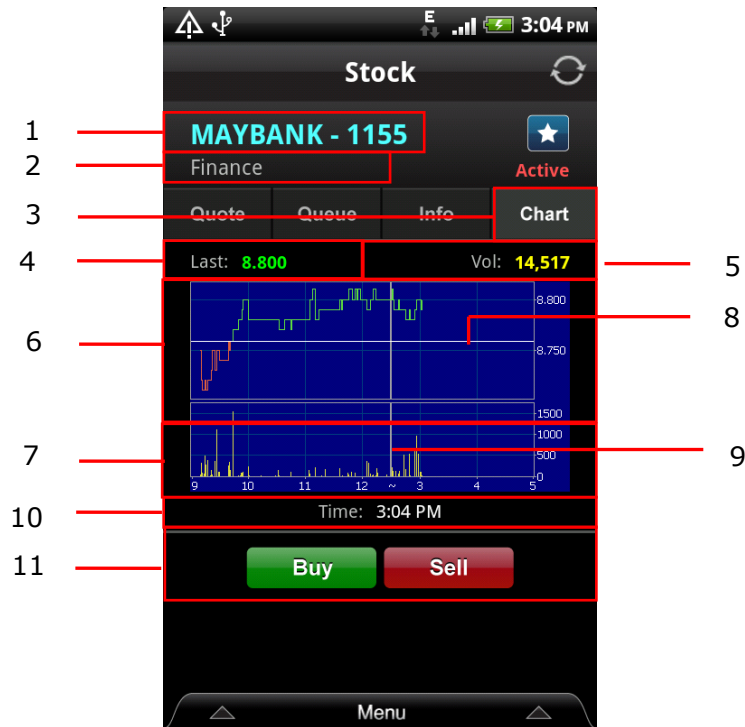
E 3:04 PM

Stock

1 MAYBANK - 1155

2 Finance

Active

3

Quote Queue Info Chart

4 Last: 8.800

Vol: 14,517 5

6

8.800

8

8.750

1500

7 1000

500 9

0

9 10 11 12 ~ 3 4 5

10 Time: 3:04 PM

11 Buy Sell

Menu